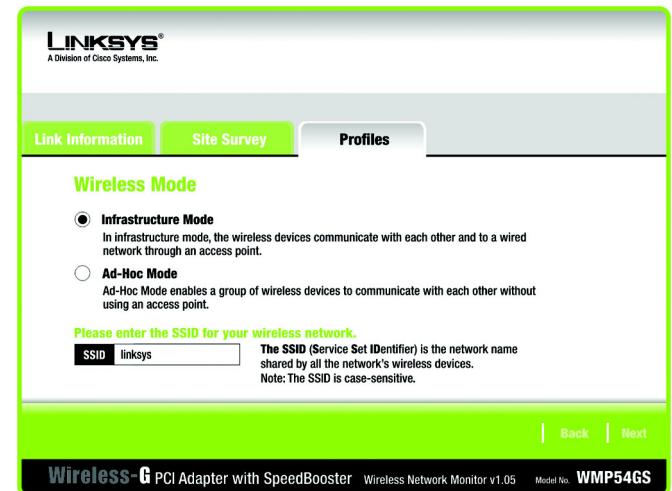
LINKSYS®
A Division of Cisco Systems, Inc.

Link Information | Site Survey | Profiles

Wireless Mode

Infrastructure Mode
In infrastructure mode, the wireless devices communicate with each other and to a wired network through an access point.

Ad-Hoc Mode
Ad-Hoc Mode enables a group of wireless devices to communicate with each other without using an access point.

Please enter the SSID for your wireless network.

SSID linksys

The SSID (Service Set IDentifier) is the network name shared by all the network's wireless devices.
Note: The SSID is case-sensitive.

Back | Next

Wireless-G PCI Adapter with SpeedBooster Wireless Network Monitor v1.05 Model No. WMP54GS